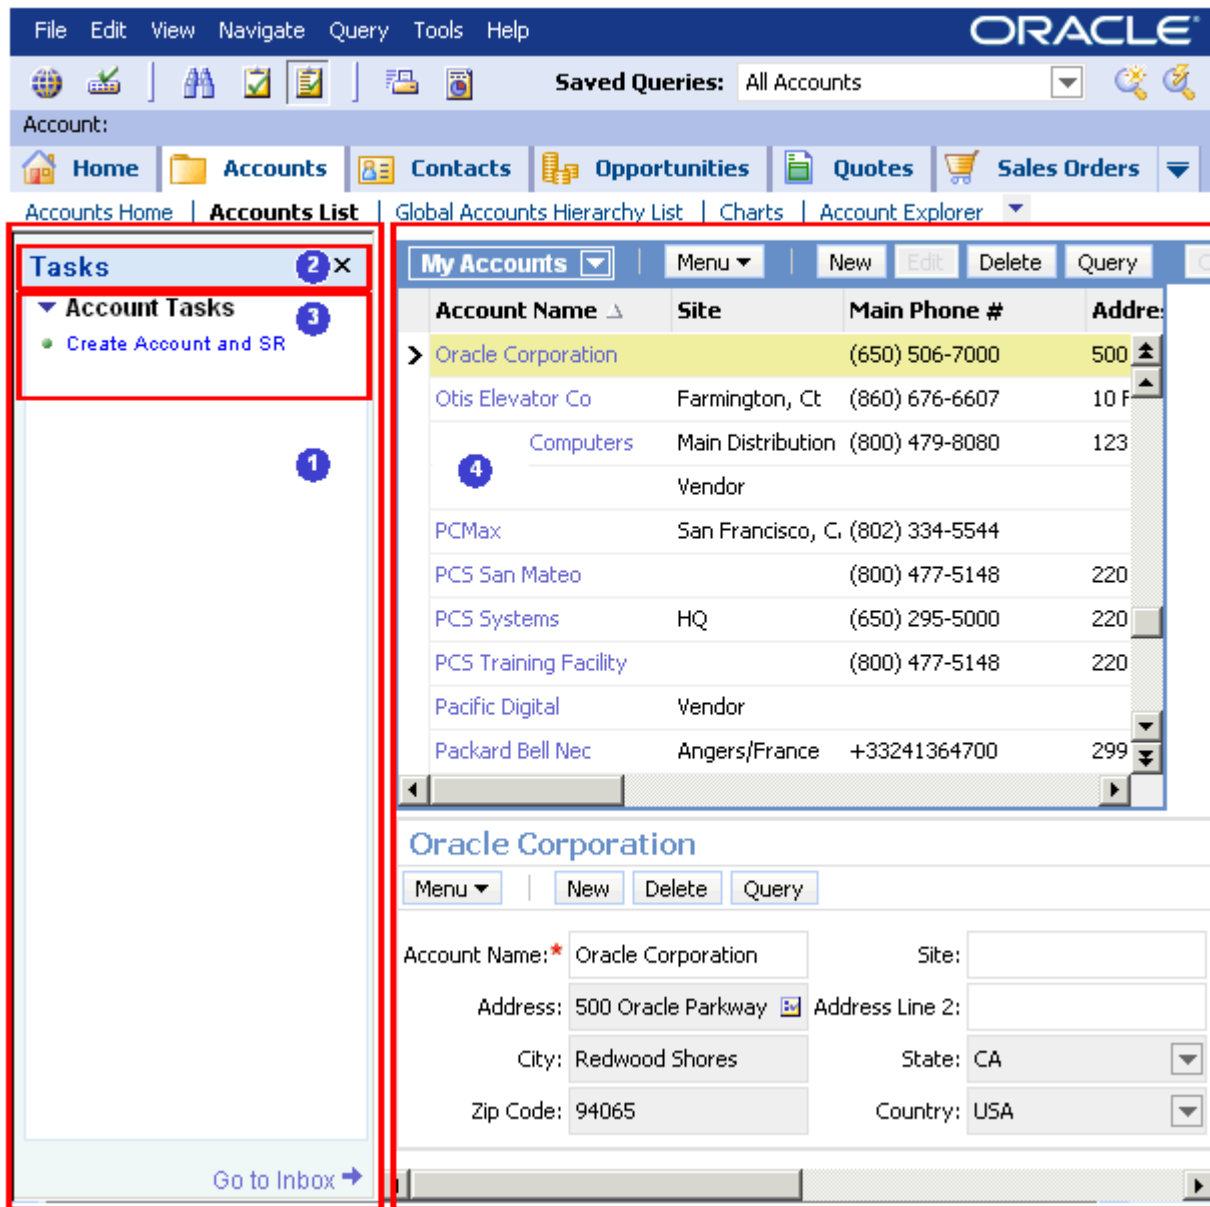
File Edit View Navigate Query Tools Help ORACLE

Saved Queries: All Accounts

Account:

Home Accounts Contacts Opportunities Quotes Sales Orders

Accounts Home | Accounts List | Global Accounts Hierarchy List | Charts | Account Explorer

Tasks 2 ×

Account Tasks 3

Create Account and SR

1

Go to Inbox

My Accounts Menu New Edit Delete Query

| Account Name | Site | Main Phone # | Addre |
|---|---|---|---|
| Oracle Corporation | | (650) 506-7000 | 500 |
| Otis Elevator Co | Farmington, Ct | (860) 676-6607 | 10 F |
| Computers | Main Distribution | (800) 479-8080 | 123 |
| | Vendor | | |
| PCMax | San Francisco, C. | (802) 334-5544 | |
| PCS San Mateo | | (800) 477-5148 | 220 |
| PCS Systems | HQ | (650) 295-5000 | 220 |
| PCS Training Facility | | (800) 477-5148 | 220 |
| Pacific Digital | Vendor | | |
| Packard Bell Nec | Angers/France | +33241364700 | 299 |

4

Oracle Corporation

Menu New Delete Query

Account Name:* Oracle Corporation Site:

Address: 500 Oracle Parkway Address Line 2:

City: Redwood Shores State: CA

Zip Code: 94065 Country: USA